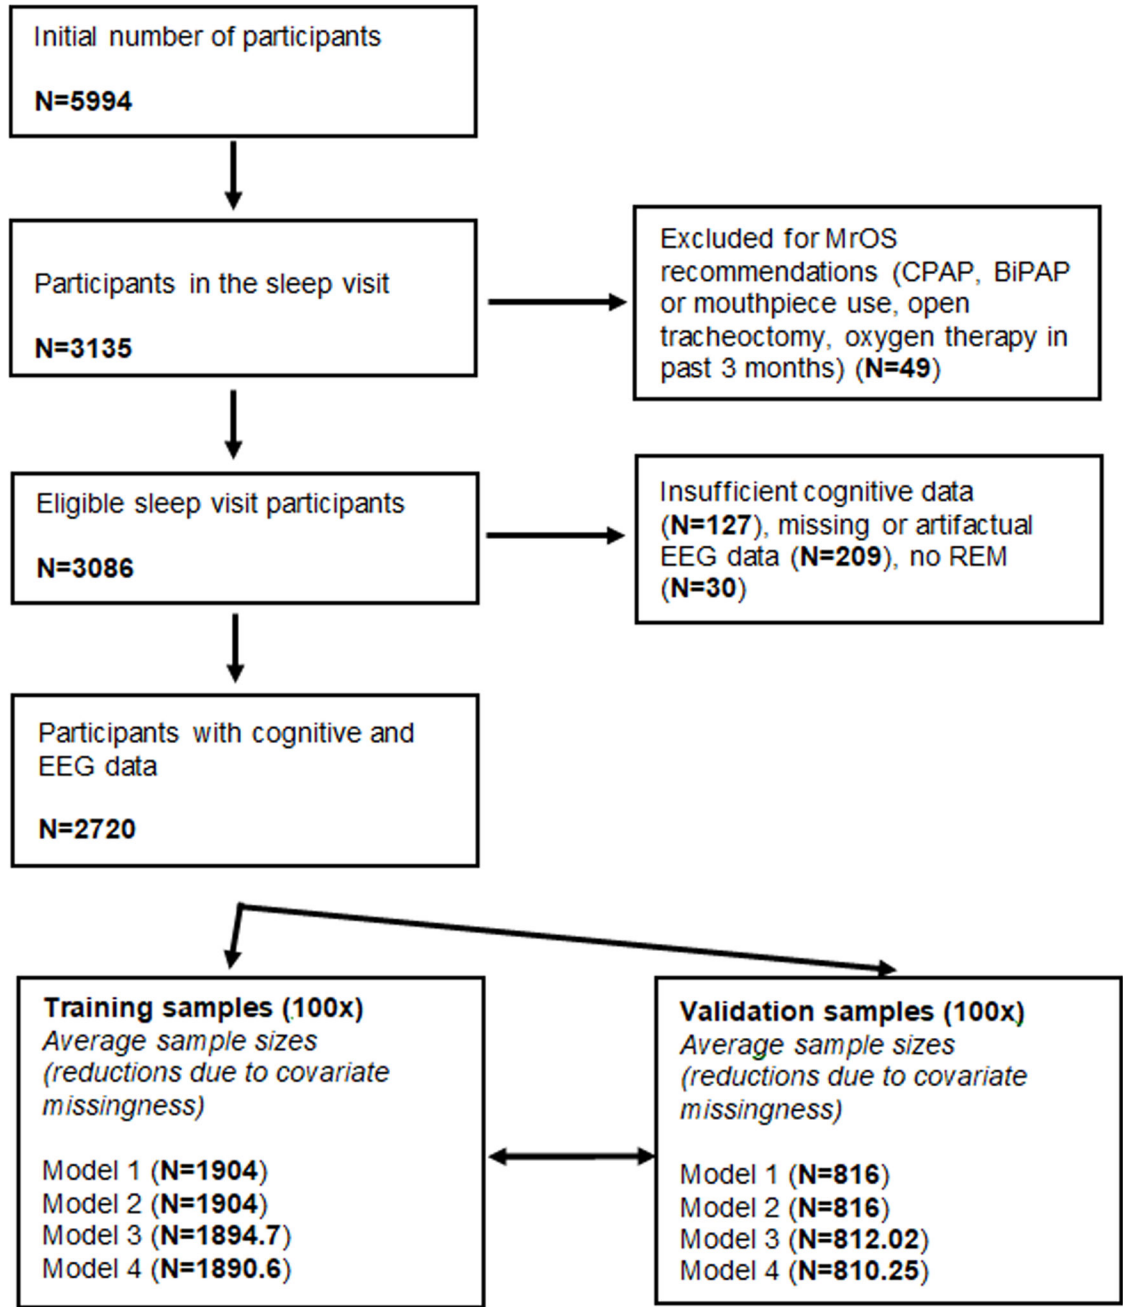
Initial number of participants

N=5994

Participants in the sleep visit

N=3135

Excluded for MrOS recommendations (CPAP, BiPAP or mouthpiece use, open tracheoctomy, oxygen therapy in past 3 months) (N=49)

Eligible sleep visit participants

N=3086

Insufficient cognitive data (N=127), missing or artifactual EEG data (N=209), no REM (N=30)

Participants with cognitive and EEG data

N=2720

Training samples (100x)
Average sample sizes (reductions due to covariate missingness)

Model 1 (N=1904)
Model 2 (N=1904)
Model 3 (N=1894.7)
Model 4 (N=1890.6)

Validation samples (100x)
Average sample sizes (reductions due to covariate missingness)

Model 1 (N=816)
Model 2 (N=816)
Model 3 (N=812.02)
Model 4 (N=810.25)